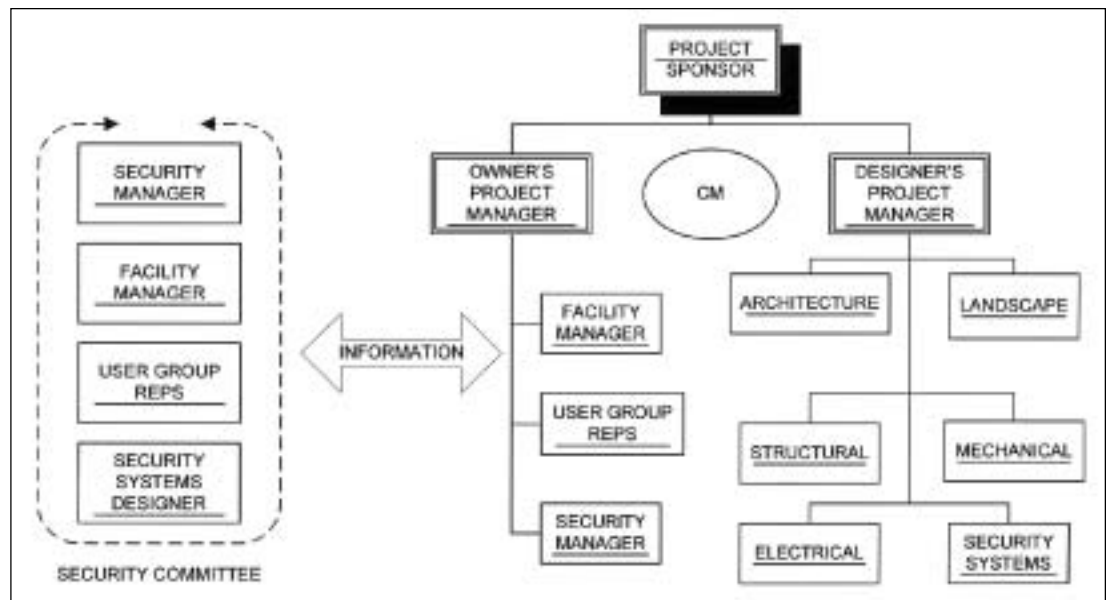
PROJECT SPONSOR

SECURITY MANAGER

FACILITY MANAGER

USER GROUP REPS

SECURITY SYSTEMS DESIGNER

SECURITY COMMITTEE

INFORMATION

OWNER'S PROJECT MANAGER

CM

DESIGNER'S PROJECT MANAGER

FACILITY MANAGER

USER GROUP REPS

SECURITY MANAGER

ARCHITECTURE

LANDSCAPE

STRUCTURAL

MECHANICAL

ELECTRICAL

SECURITY SYSTEMS